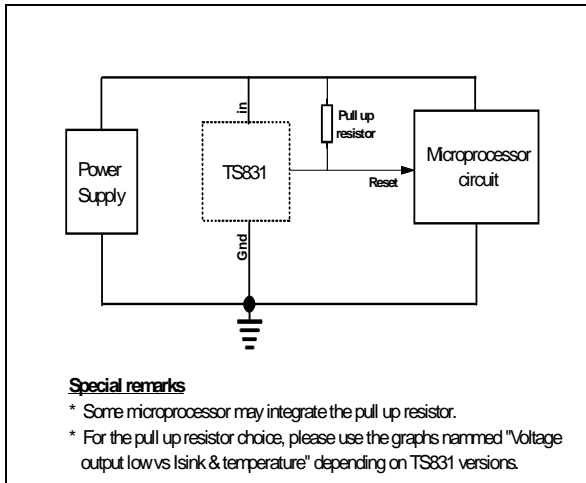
In

Pull up resistor

Power Supply

TS831

Reset

Microprocessor circuit

Gnd

Special remarks

* Some microprocessor may integrate the pull up resistor.

* For the pull up resistor choice, please use the graphs nammed "Voltage output low vs Isink & temperature" depending on TS831 versions.